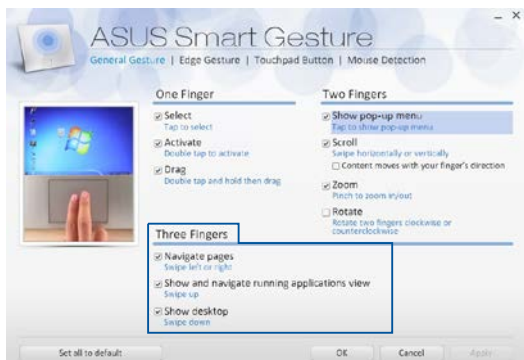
ASUS Smart Gesture

General Gesture | Edge Gesture | Touchpad Button | Mouse Detection

One Finger

Select
Tap to select

Activate
Double tap to activate

Drag
Double tap and hold then drag

Two Fingers

Show pop-up menu
Tap to show pop-up menu

Scroll
Swipe horizontally or vertically

Content moves with your finger's direction

Zoom
Pinch to zoom in/out

Rotate
Rotate two fingers clockwise or counterclockwise

Three Fingers

Navigate pages
Swipe left or right

Show and navigate running applications view
Swipe up

Show desktop
Swipe down

Set all to default

OK

Cancel

Apply